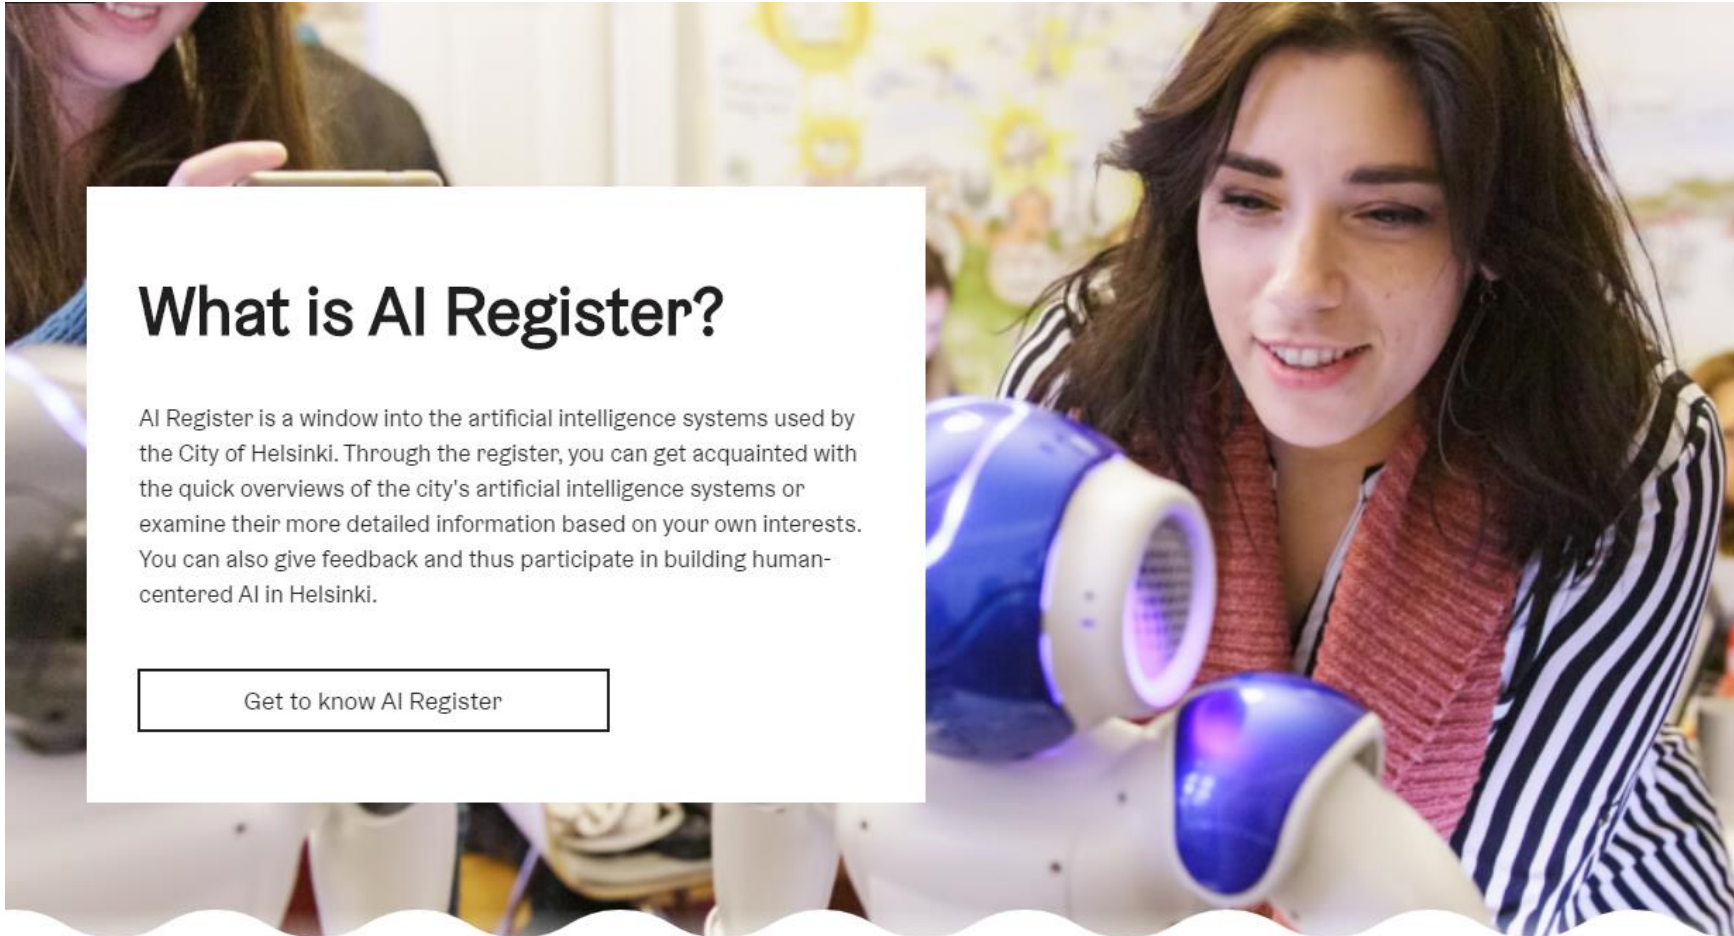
What is AI Register?

AI Register is a window into the artificial intelligence systems used by the City of Helsinki. Through the register, you can get acquainted with the quick overviews of the city's artificial intelligence systems or examine their more detailed information based on your own interests. You can also give feedback and thus participate in building human-centered AI in Helsinki.

Get to know AI Register